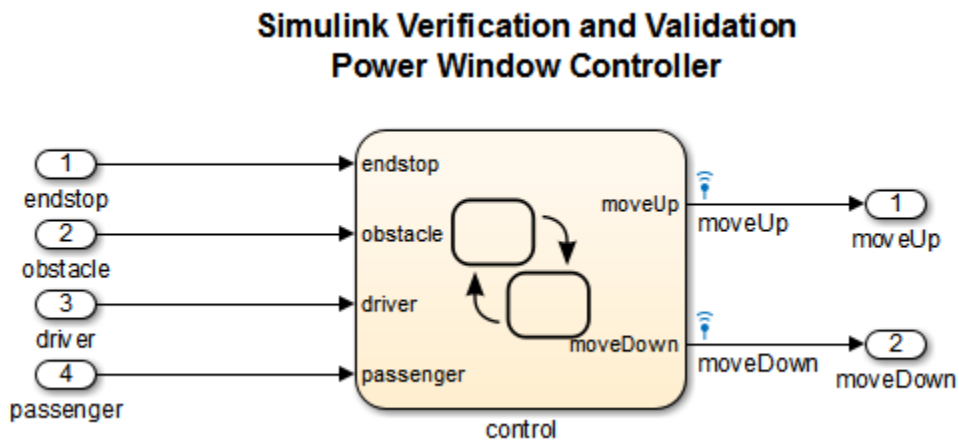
Simulink Verification and Validation
Power Window Controller

1
endstop
2
obstacle
3
driver
4
passenger

endstop
obstacle
driver
passenger
moveUp
moveDown
control

moveUp
moveDown

1
moveUp
2
moveDown